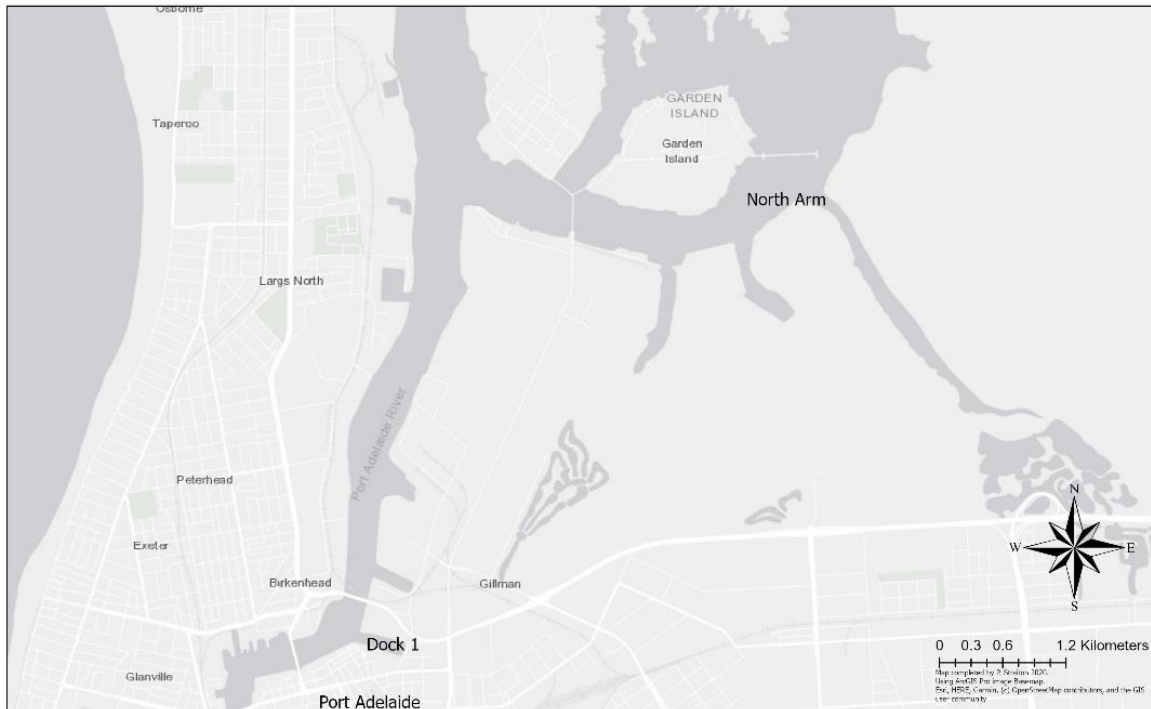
Osborne

GARDEN ISLAND

Garden Island

Taperoo

North Arm

Largs North

Port Adelaide River

Peterhead

Exeter

N

W

E

S

Birkenhead

Gillman

Dock 1

0 0.3 0.6 1.2 Kilometers

Map completed by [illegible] 2020.
Using ArcGIS Pro image Basemap.
Esri, HERE, Garmin, (c) OpenStreetMap contributors, and the GIS user community

Glanville

Port Adelaide